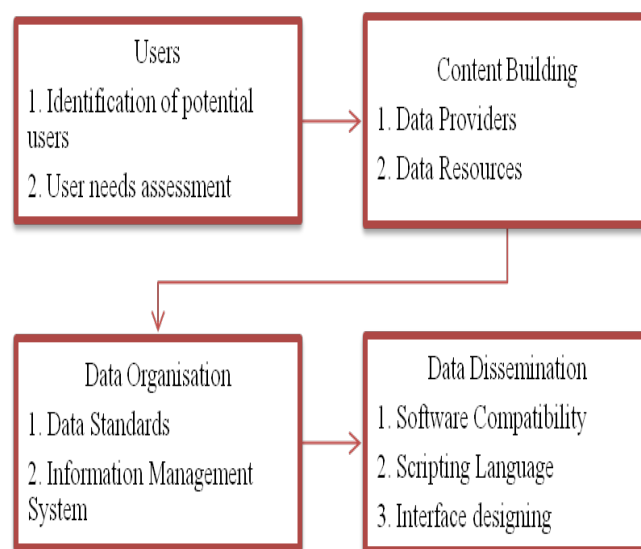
Users

1. Identification of potential users

2. User needs assessment

Content Building

1. Data Providers

2. Data Resources

Data Organisation

1. Data Standards

2. Information Management System

Data Dissemination

1. Software Compatibility

2. Scripting Language

3. Interface designing